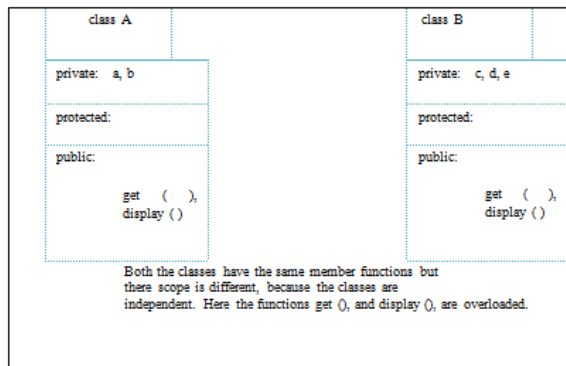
class A

private: a, b

protected:

public:

get ( ),
display ( )

class B

private: c, d, e

protected:

public:

get ( ),
display ( )

Both the classes have the same member functions but there scope is different, because the classes are independent. Here the functions get (), and display (), are overloaded.